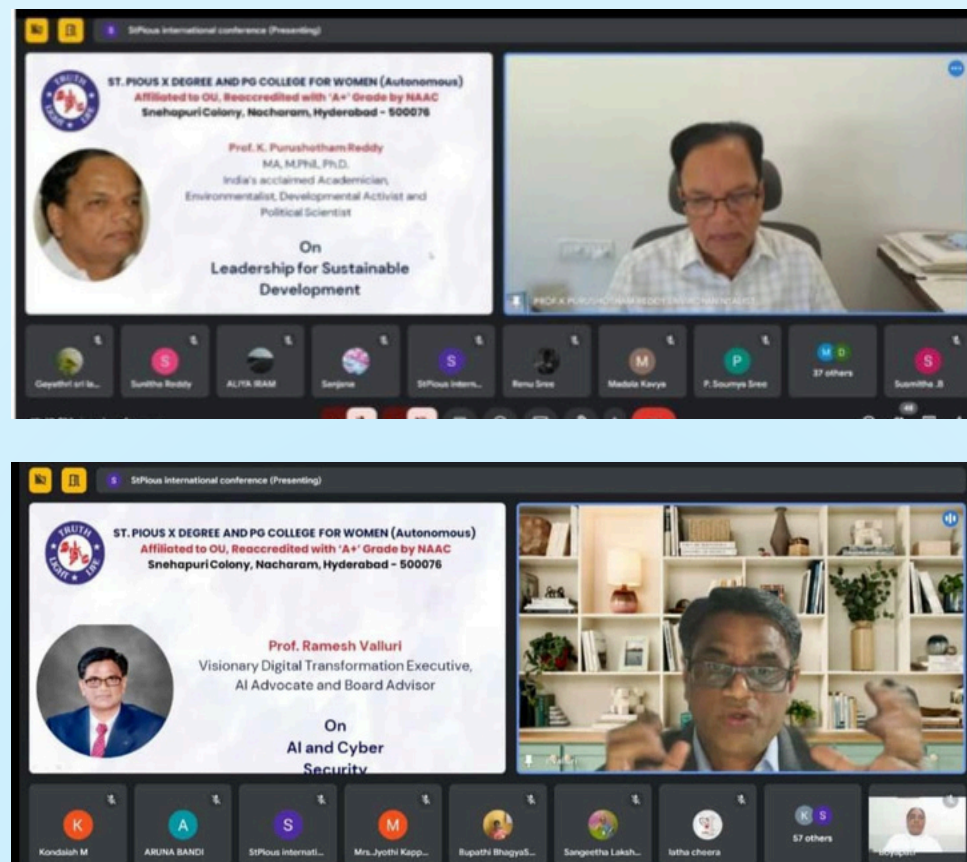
StPious international conference (Presenting)

TRUTH LIGHT LIFE

ST. PIOUS X DEGREE AND PG COLLEGE FOR WOMEN (Autonomous)
Affiliated to OU, Reaccredited with 'A+' Grade by NAAC
Snehapuri Colony, Nacharam, Hyderabad - 500076

Prof. K. Purushotham Reddy
MA, M.Phil, Ph.D.
India's acclaimed Academician, Environmentalist, Developmental Activist and Political Scientist

On
Leadership for Sustainable Development

PROF K PURUSHOTHAM REDDY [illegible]

Gayathri sri la...
S Sunitha Reddy
ALIYA IRAM
Sanjana
S StPious intern...
Renu Sree
M Madala Kavya
P P. Soumya Sree
M D 37 others
S Susmitha .B

StPious international conference (Presenting)

TRUTH LIGHT LIFE

ST. PIOUS X DEGREE AND PG COLLEGE FOR WOMEN (Autonomous)
Affiliated to OU, Reaccredited with 'A+' Grade by NAAC
Snehapuri Colony, Nacharam, Hyderabad - 500076

Prof. Ramesh Valluri
Visionary Digital Transformation Executive, AI Advocate and Board Advisor

On
AI and Cyber Security

K Kondaiah M
A ARUNA BANDI
S StPious internati...
M Mrs.Jyothi Kapp...
Bupathi BhagyaS...
Sangeetha Laksh...
latha cheera
K S 57 others